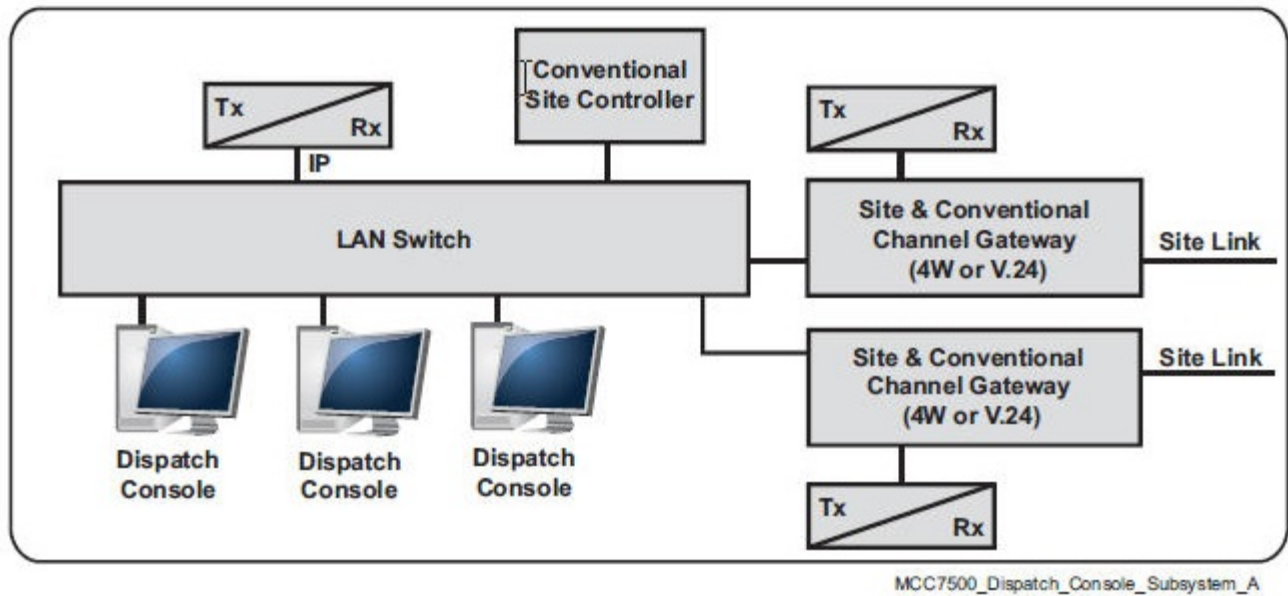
Tx
Rx
IP
Conventional Site Controller
Tx
Rx
LAN Switch
Site & Conventional Channel Gateway (4W or V.24)
Site Link
Site & Conventional Channel Gateway (4W or V.24)
Site Link
Dispatch Console
Dispatch Console
Dispatch Console
Tx
Rx
MCC7500_Dispatch_Console_Subsystem_A